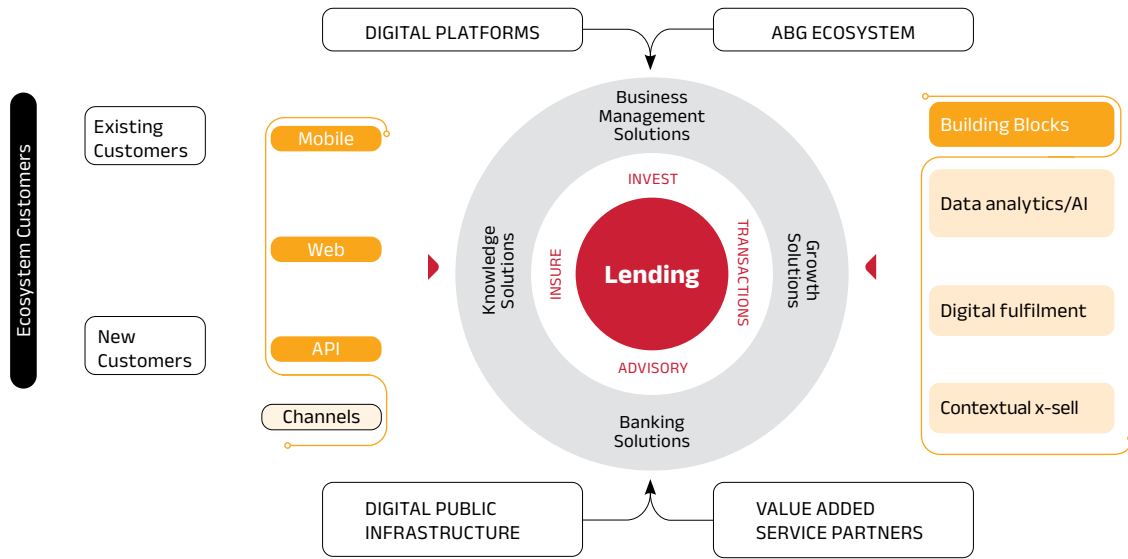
DIGITAL PLATFORMS

ABG ECOSYSTEM

Ecosystem Customers

Existing Customers

New Customers

Mobile

Web

API

Channels

Business Management Solutions

Knowledge Solutions

Growth Solutions

Banking Solutions

INVEST

INSURE

TRANSACTIONS

ADVISORY

Lending

Building Blocks

Data analytics/AI

Digital fulfilment

Contextual x-sell

DIGITAL PUBLIC INFRASTRUCTURE

VALUE ADDED SERVICE PARTNERS